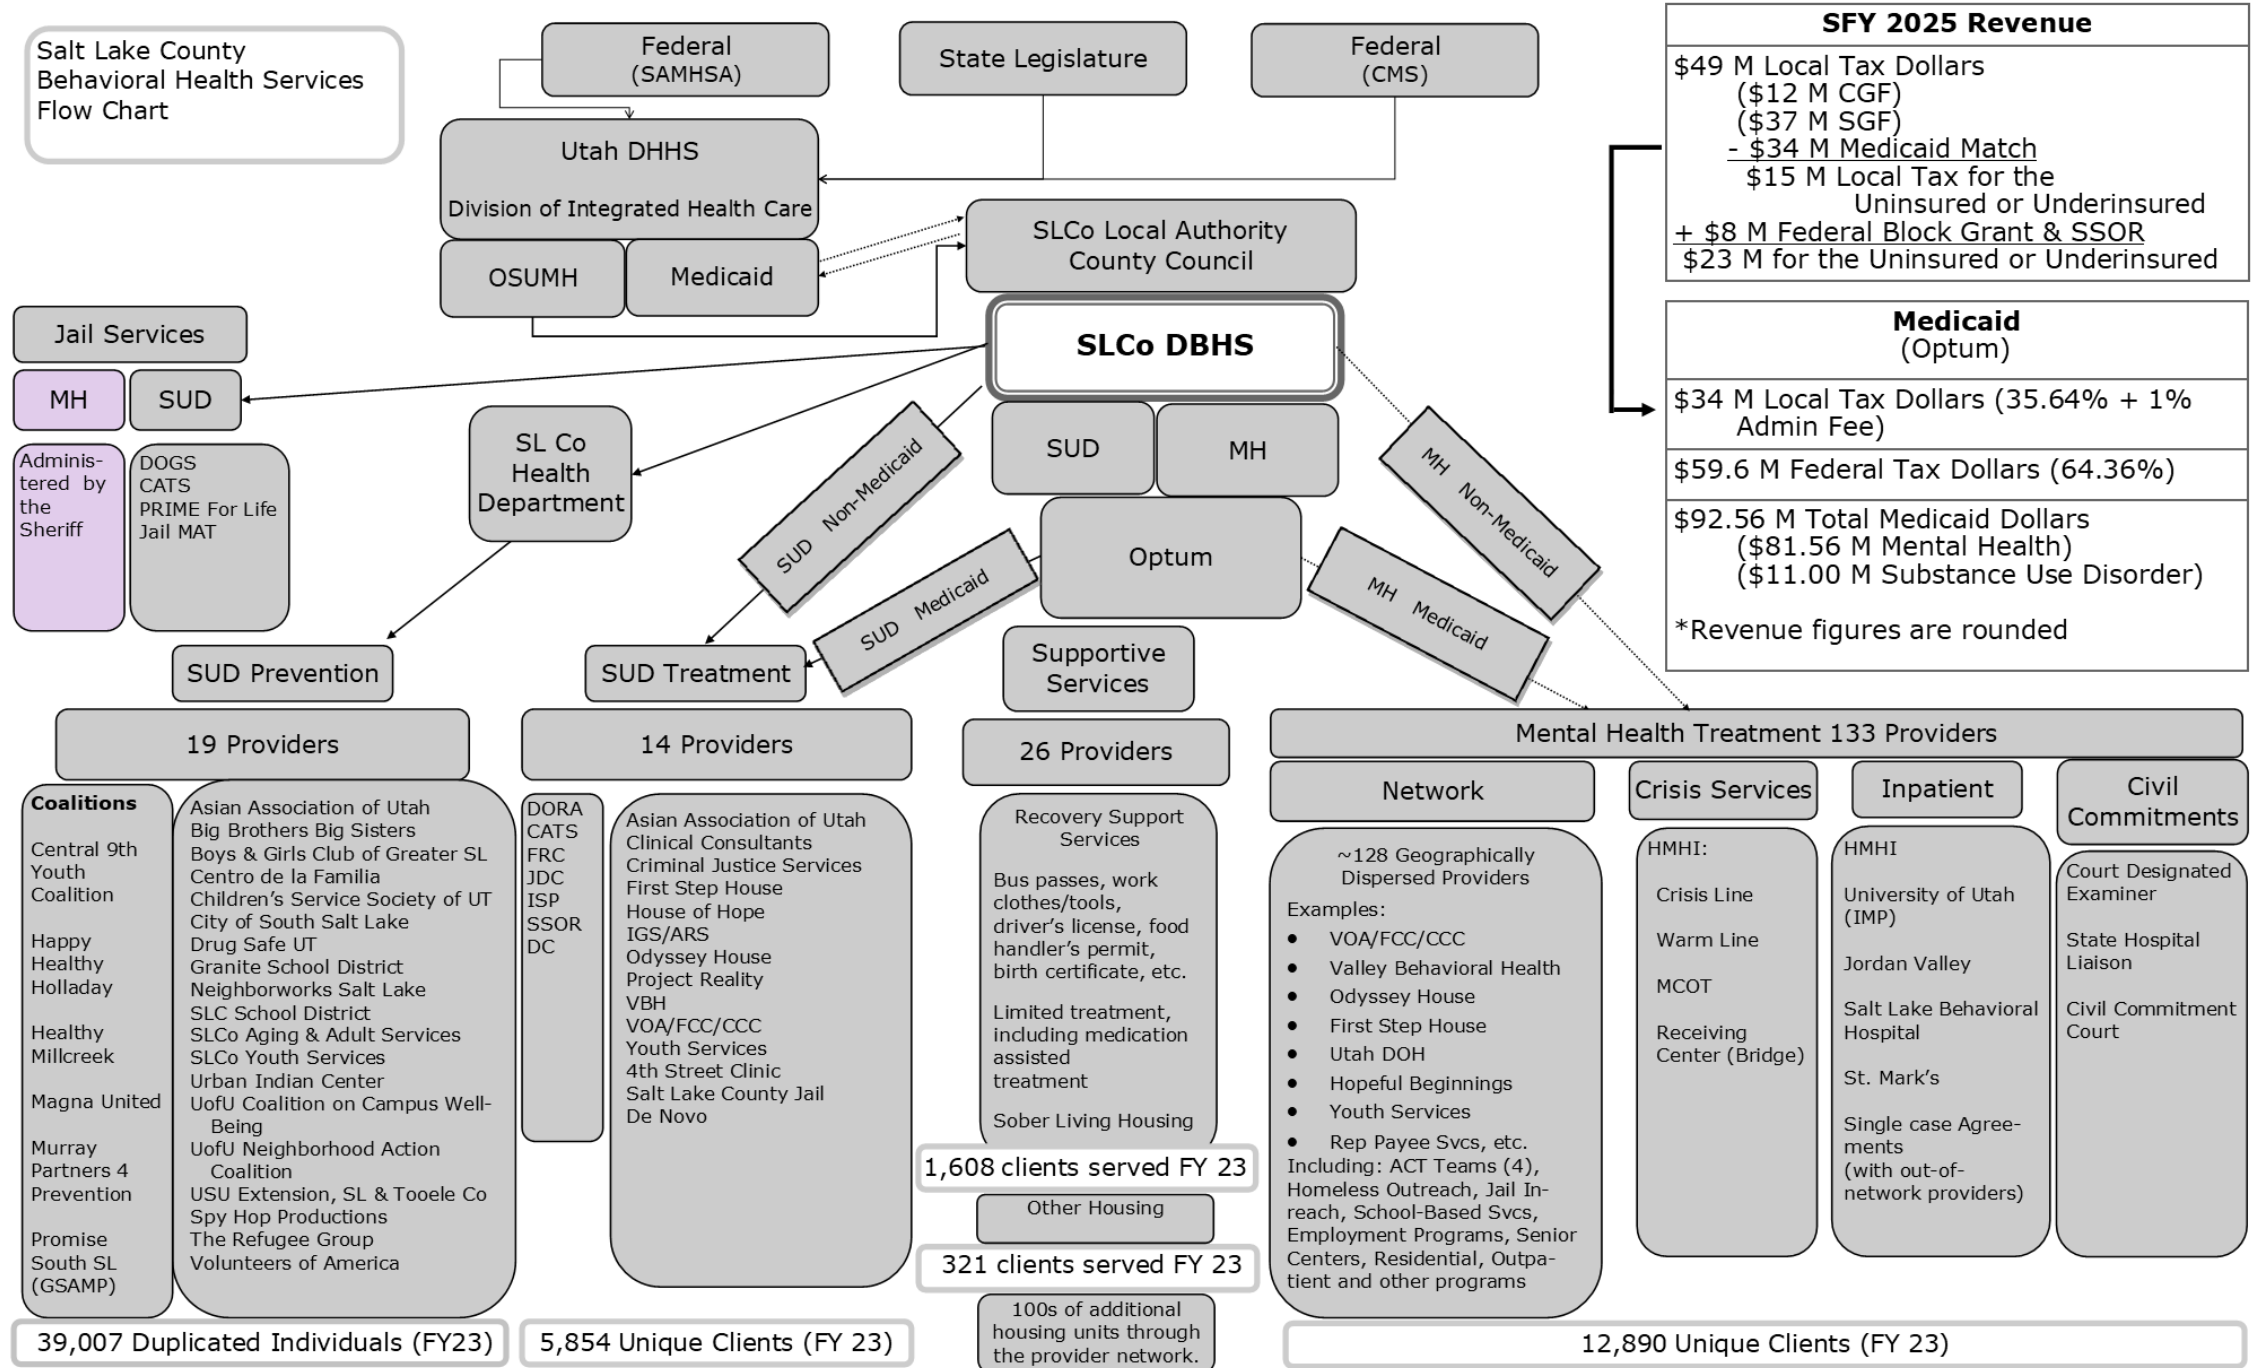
Salt Lake County Behavioral Health Services Flow Chart

Federal (SAMHSA)

State Legislature

Federal (CMS)

Utah DHHS

Division of Integrated Health Care

OSUMH

Medicaid

SLCo Local Authority County Council

SLCo DBHS

SUD

MH

Optum

Jail Services

MH

SUD

Administered by the Sheriff

DOGS
CATS
PRIME For Life
Jail MAT

SL Co Health Department

SUD Non-Medicaid

SUD Medicaid

MH Non-Medicaid

MH Medicaid

SUD Prevention

SUD Treatment

Supportive Services

19 Providers

Coalitions

Central 9th Youth Coalition

Happy Healthy Holladay

Healthy Millcreek

Magna United

Murray Partners 4 Prevention

Promise South SL (GSAMP)

Asian Association of Utah
Big Brothers Big Sisters
Boys & Girls Club of Greater SL
Centro de la Familia
Children's Service Society of UT
City of South Salt Lake
Drug Safe UT
Granite School District
Neighborworks Salt Lake
SLC School District
SLCo Aging & Adult Services
SLCo Youth Services
Urban Indian Center
UofU Coalition on Campus Well-Being
UofU Neighborhood Action Coalition
USU Extension, SL & Tooele Co
Spy Hop Productions
The Refugee Group
Volunteers of America

39,007 Duplicated Individuals (FY23)

14 Providers

DORA
CATS
FRC
JDC
ISP
SSOR
DC

Asian Association of Utah
Clinical Consultants
Criminal Justice Services
First Step House
House of Hope
IGS/ARS
Odyssey House
Project Reality
VBH
VOA/FCC/CCC
Youth Services
4th Street Clinic
Salt Lake County Jail
De Novo

5,854 Unique Clients (FY 23)

26 Providers

Recovery Support Services

Bus passes, work clothes/tools, driver's license, food handler's permit, birth certificate, etc.

Limited treatment, including medication assisted treatment

Sober Living Housing

1,608 clients served FY 23

Other Housing

321 clients served FY 23

100s of additional housing units through the provider network.

Mental Health Treatment 133 Providers

Network

~128 Geographically Dispersed Providers
Examples:
• VOA/FCC/CCC
• Valley Behavioral Health
• Odyssey House
• First Step House
• Utah DOH
• Hopeful Beginnings
• Youth Services
• Rep Payee Svcs, etc.
Including: ACT Teams (4), Homeless Outreach, Jail In-reach, School-Based Svcs, Employment Programs, Senior Centers, Residential, Outpatient and other programs

Crisis Services

HMHI:
Crisis Line
Warm Line
MCOT
Receiving Center (Bridge)

Inpatient

HMHI
University of Utah (IMP)
Jordan Valley
Salt Lake Behavioral Hospital
St. Mark's
Single case Agreements (with out-of-network providers)

Civil Commitments

Court Designated Examiner
State Hospital Liaison
Civil Commitment Court

12,890 Unique Clients (FY 23)

SFY 2025 Revenue

$49 M Local Tax Dollars
($12 M CGF)
($37 M SGF)
- $34 M Medicaid Match
$15 M Local Tax for the Uninsured or Underinsured
+ $8 M Federal Block Grant & SSOR
$23 M for the Uninsured or Underinsured

Medicaid (Optum)

$34 M Local Tax Dollars (35.64% + 1% Admin Fee)

$59.6 M Federal Tax Dollars (64.36%)

$92.56 M Total Medicaid Dollars
($81.56 M Mental Health)
($11.00 M Substance Use Disorder)

*Revenue figures are rounded